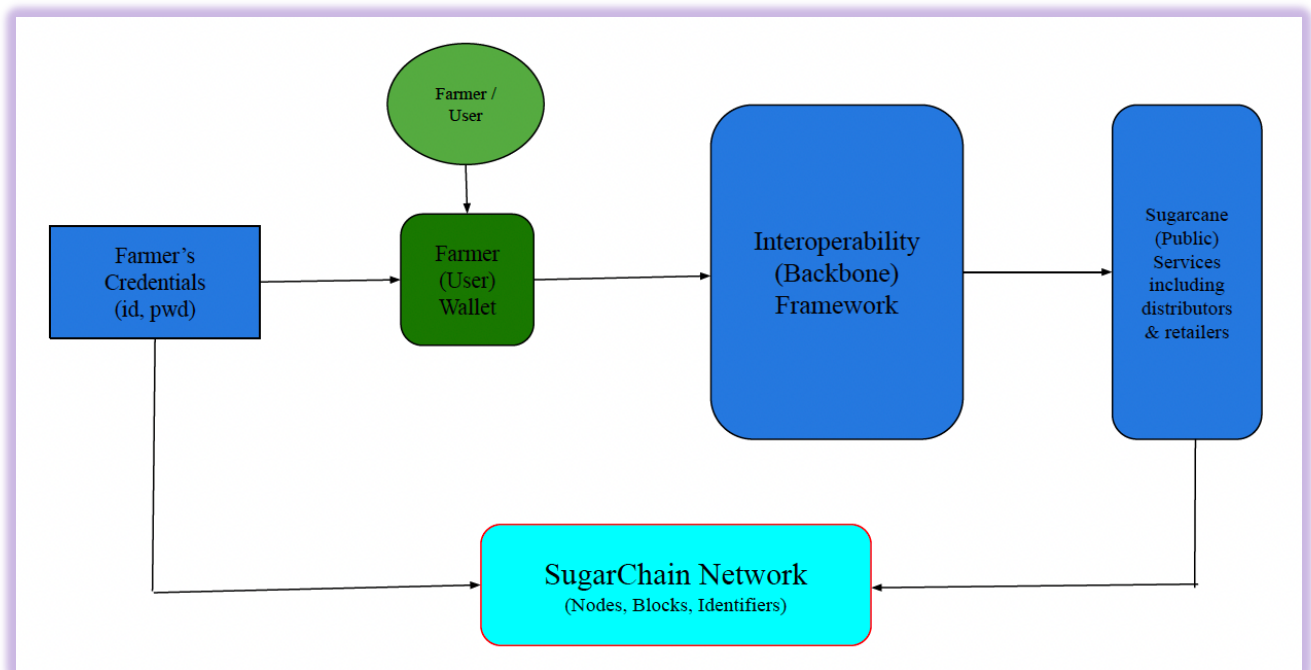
Farmer / User

Farmer's Credentials (id, pwd)

Farmer (User) Wallet

Interoperability (Backbone) Framework

Sugarcane (Public) Services including distributors & retailers

SugarChain Network
(Nodes, Blocks, Identifiers)